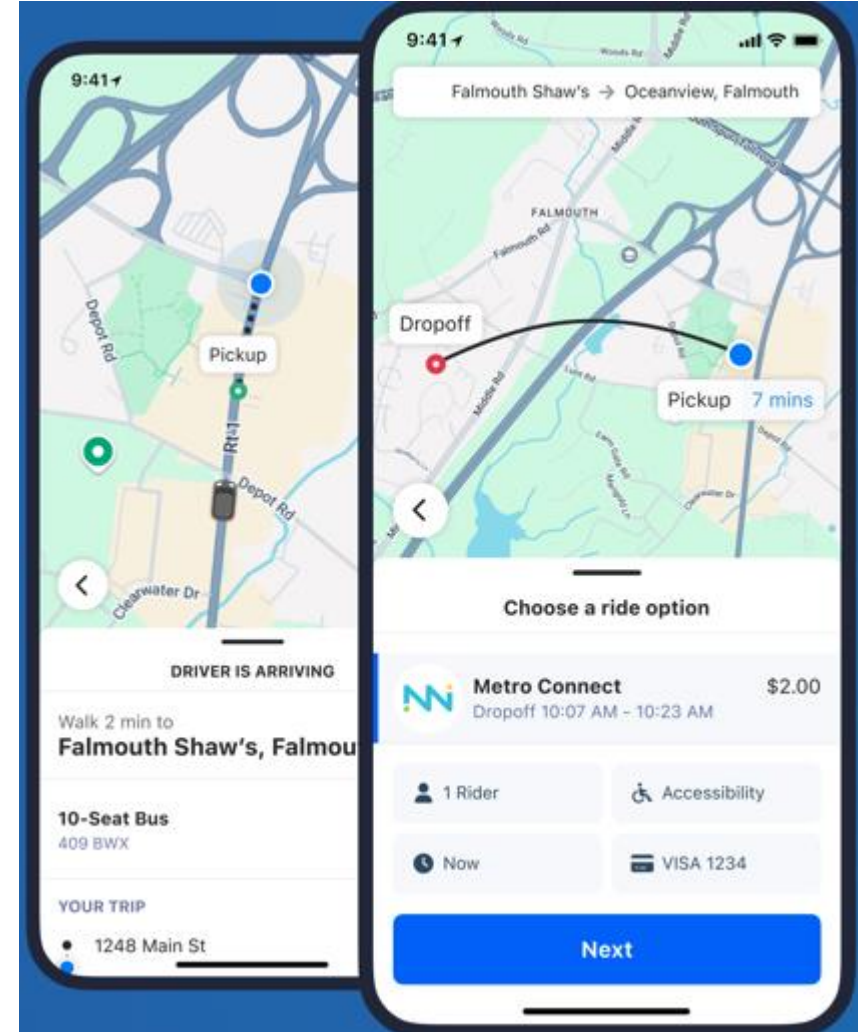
9:41

Depot Rd

Pickup

Rt 1

Depot Rd

Clearwater Dr

<

DRIVER IS ARRIVING

Walk 2 min to
Falmouth Shaw's, Falmou

10-Seat Bus
409 BWX

YOUR TRIP

1248 Main St

9:41

Falmouth Shaw's → Oceanview, Falmouth

FALMOUTH

Falmouth Rd

Middle Rd

Dropoff

Pickup 7 mins

<

Choose a ride option

Metro Connect
Dropoff 10:07 AM - 10:23 AM
$2.00

1 Rider

Accessibility

Now

VISA 1234

Next